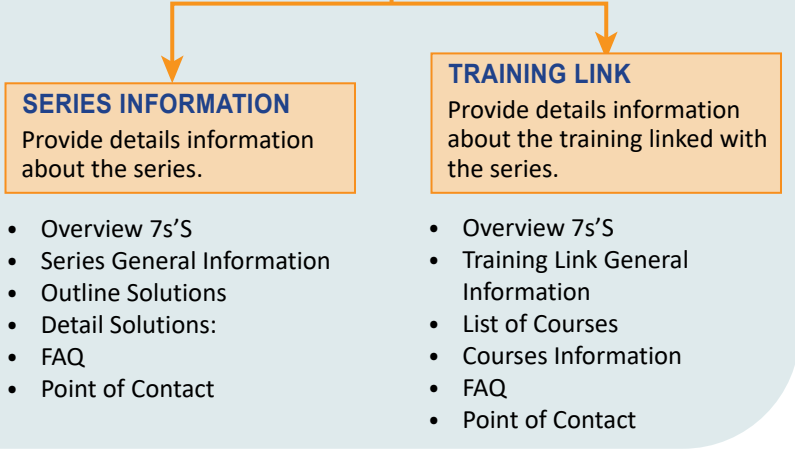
SERIES INFORMATION

Provide details information about the series.

- Overview 7s'S
- Series General Information
- Outline Solutions
- Detail Solutions:
- FAQ
- Point of Contact

TRAINING LINK

Provide details information about the training linked with the series.

- Overview 7s'S
- Training Link General Information
- List of Courses
- Courses Information
- FAQ
- Point of Contact